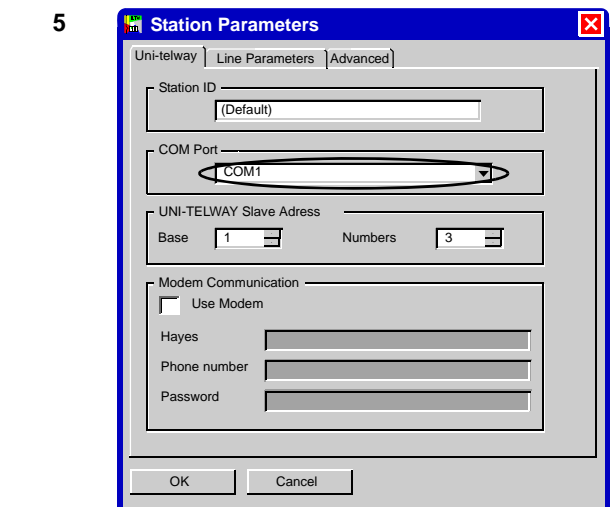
5

Station Parameters

Uni-telway | Line Parameters | Advanced

Station ID
(Default)

COM Port
COM1

UNI-TELWAY Slave Adress
Base 1
Numbers 3

Modem Communication
Use Modem
Hayes
Phone number
Password

OK
Cancel